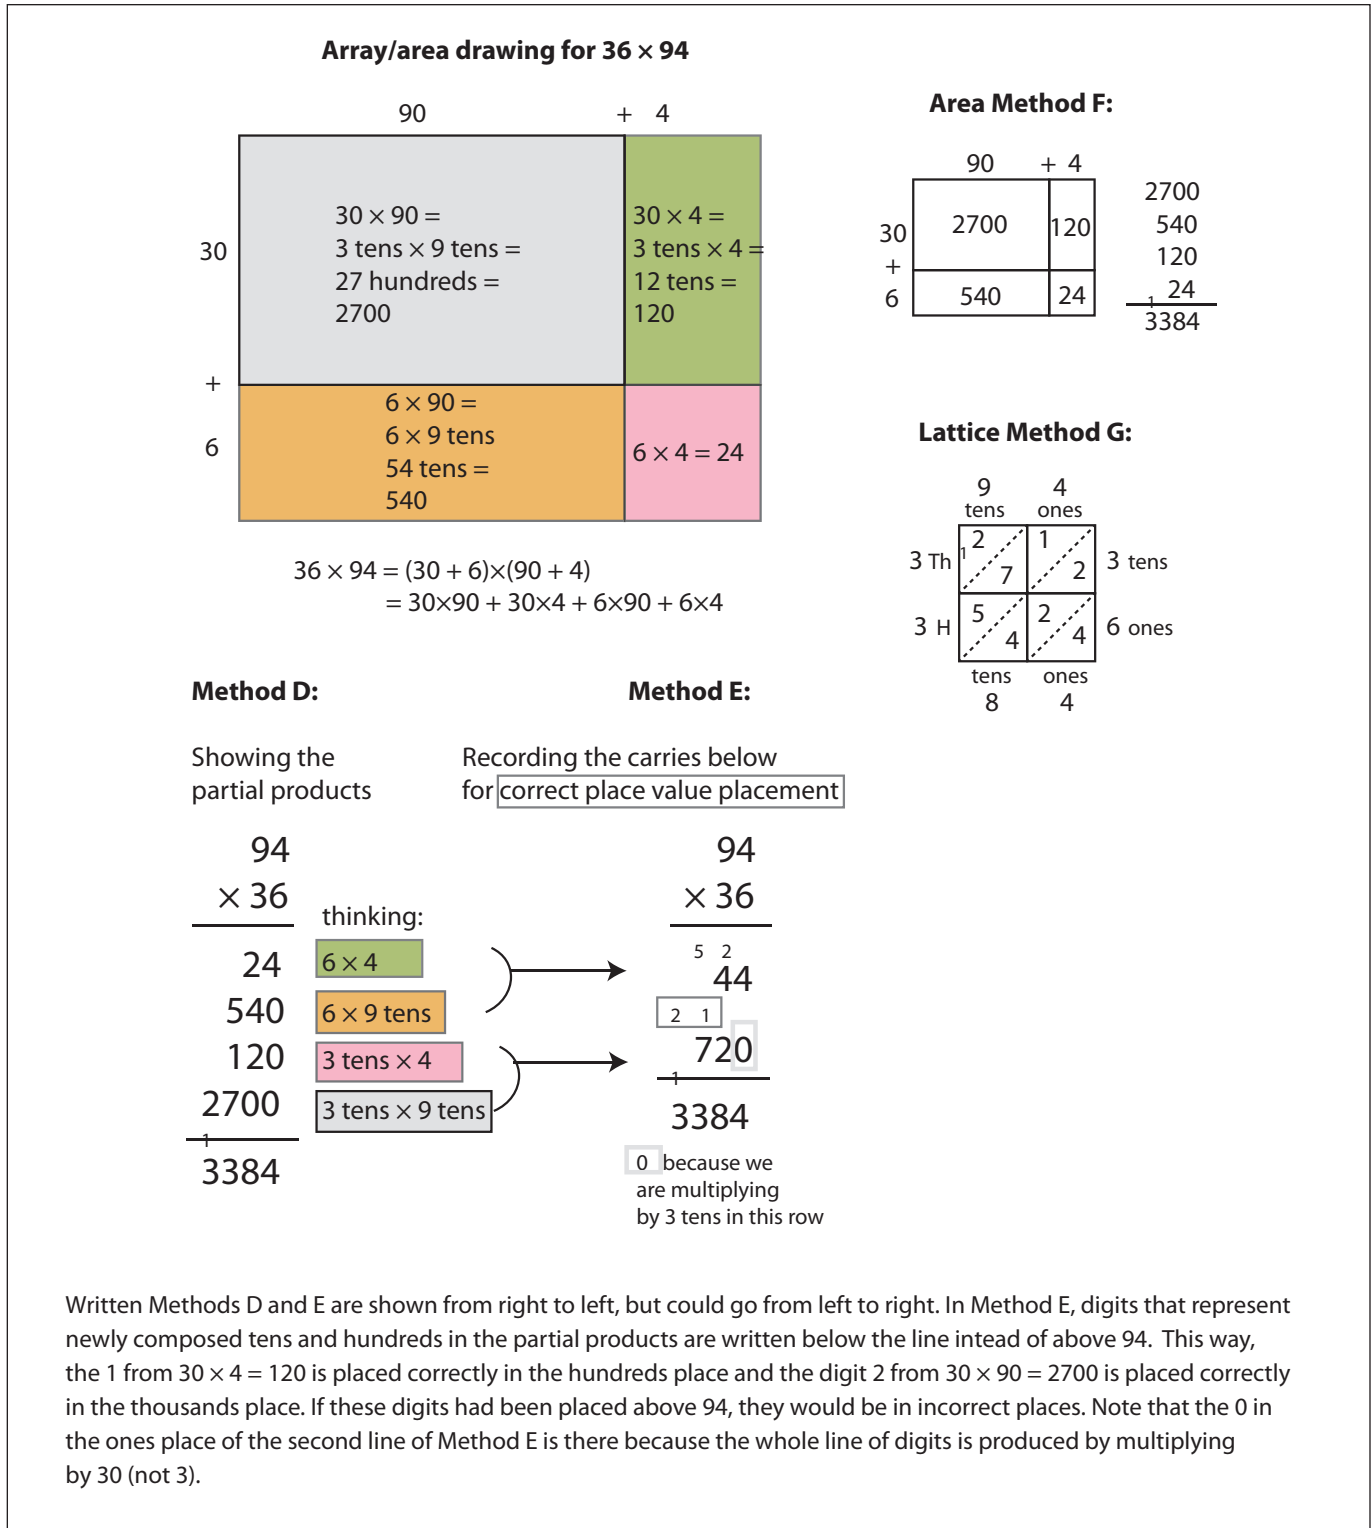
Array/area drawing for $36 \times 94$

90 + 4

30

+

6

$30 \times 90 =$
3 tens $\times$ 9 tens =
27 hundreds =
2700

$30 \times 4 =$
3 tens $\times$ 4 =
12 tens =
120

$6 \times 90 =$
$6 \times 9$ tens
54 tens =
540

$6 \times 4 = 24$

$36 \times 94 = (30 + 6)\times(90 + 4)$
$= 30\times90 + 30\times4 + 6\times90 + 6\times4$

Area Method F:

90 + 4

30
+
6

| 2700 | 120 |
|---|---|
| 540 | 24 |

2700
540
120
24
1
3384

Lattice Method G:

9 tens 4 ones

3 Th 3 H

| 1 2 / 7 | 1 / 2 |
|---|---|
| 5 / 4 | 2 / 4 |

3 tens
6 ones

tens ones
8 4

Method D:

Showing the partial products

94
$\times$ 36
24
540
120
2700
1
3384

thinking:
$6 \times 4$
$6 \times 9$ tens
3 tens $\times$ 4
3 tens $\times$ 9 tens

Method E:

Recording the carries below for correct place value placement

94
$\times$ 36
5 2
44
2 1
720
1
3384

0 because we are multiplying by 3 tens in this row

Written Methods D and E are shown from right to left, but could go from left to right. In Method E, digits that represent newly composed tens and hundreds in the partial products are written below the line intead of above 94. This way, the 1 from $30 \times 4 = 120$ is placed correctly in the hundreds place and the digit 2 from $30 \times 90 = 2700$ is placed correctly in the thousands place. If these digits had been placed above 94, they would be in incorrect places. Note that the 0 in the ones place of the second line of Method E is there because the whole line of digits is produced by multiplying by 30 (not 3).